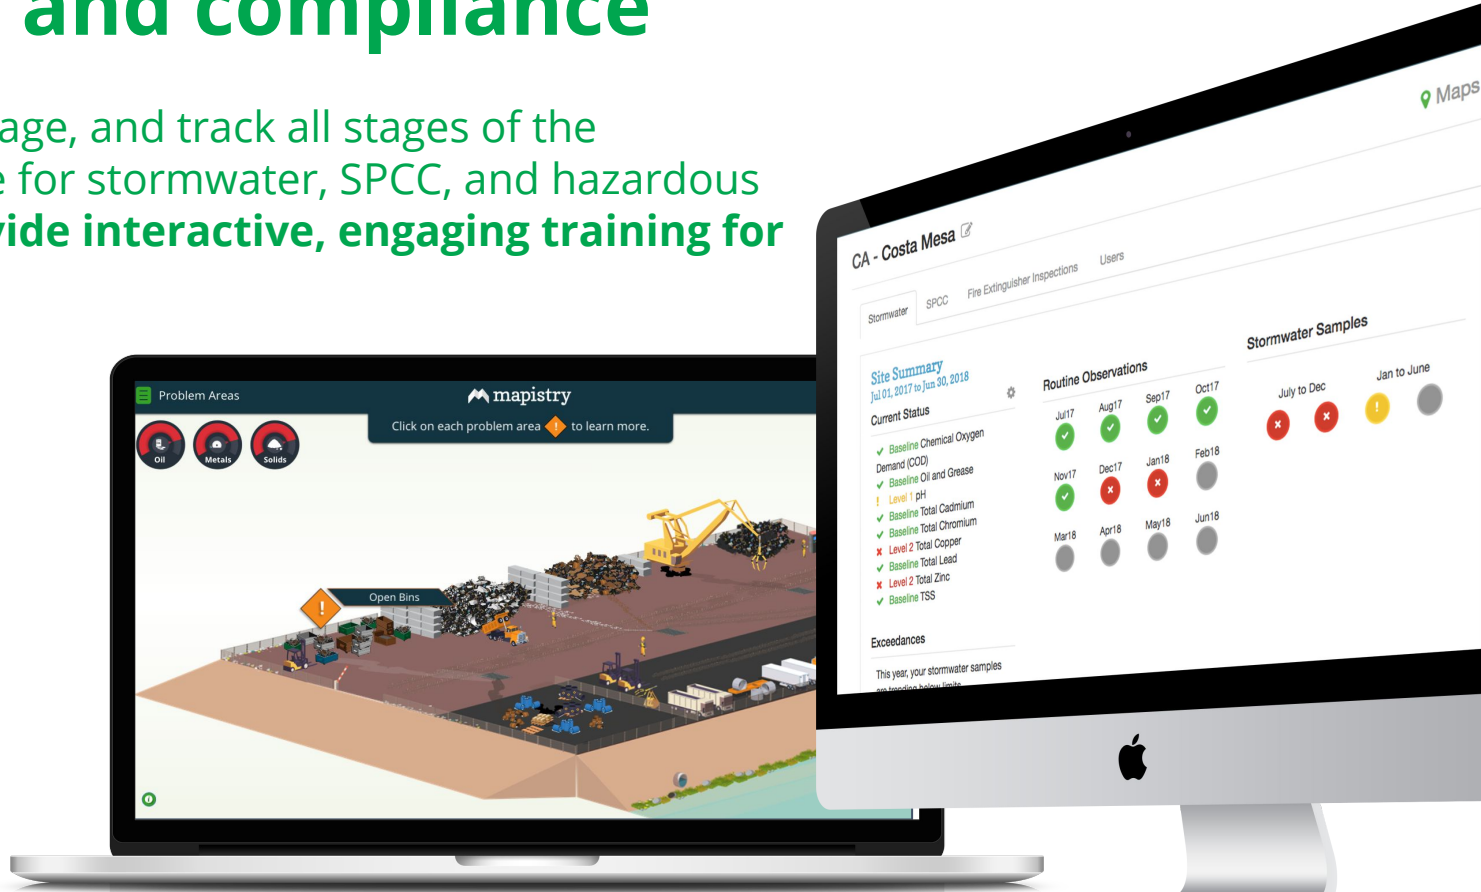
and compliance

age, and track all stages of the e for stormwater, SPCC, and hazardous **vide interactive, engaging training for**

Problem Areas

mapistry

Click on each problem area to learn more.

Oil
Metals
Solids

Open Bins

CA - Costa Mesa

Maps

Stormwater
SPCC
Fire Extinguisher Inspections
Users

Site Summary
Jul 01, 2017 to Jun 30, 2018

Current Status

Baseline Chemical Oxygen Demand (COD)
Baseline Oil and Grease
Level 1 pH
Baseline Total Cadmium
Baseline Total Chromium
Level 2 Total Copper
Baseline Total Lead
Level 2 Total Zinc
Baseline TSS

Exceedances

This year, your stormwater samples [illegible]

Routine Observations

Jul17
Aug17
Sep17
Oct17
Nov17
Dec17
Jan18
Feb18
Mar18
Apr18
May18
Jun18

Stormwater Samples

July to Dec
Jan to June